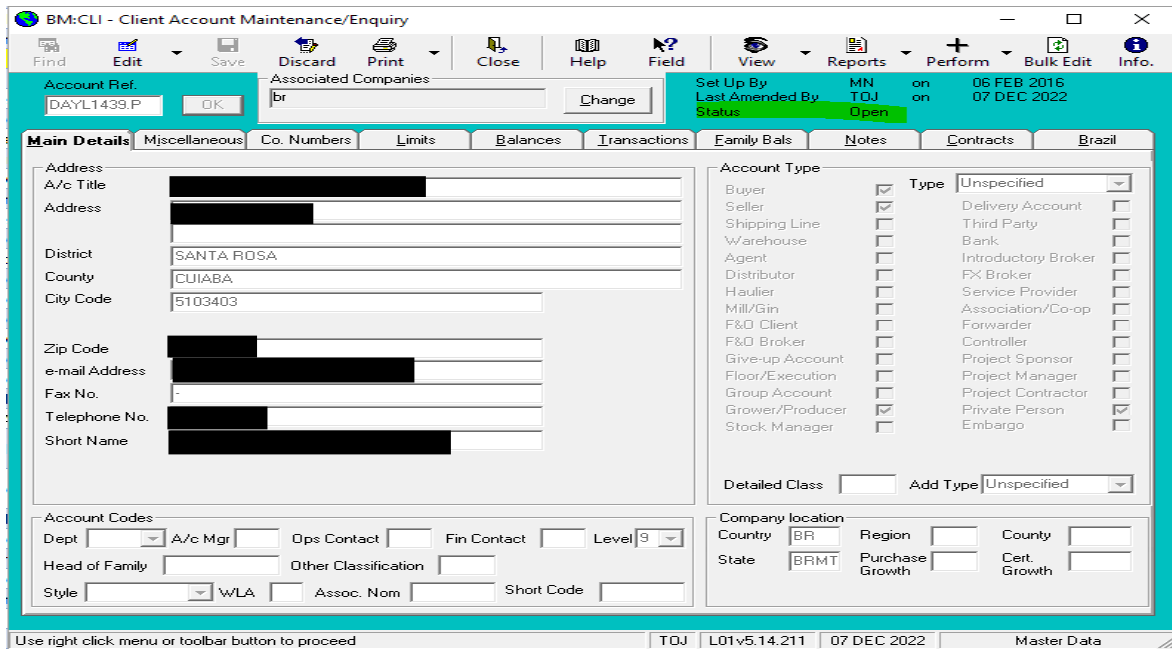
BM:CLI - Client Account Maintenance/Enquiry

Find | Edit | Save | Discard | Print | Close | Help | Field | View | Reports | Perform | Bulk Edit | Info.

Account Ref.
DAYL1439.P
OK

Associated Companies
br
Change

Set Up By MN on 06 FEB 2016
Last Amended By TOJ on 07 DEC 2022
Status Open

Main Details | Miscellaneous | Co. Numbers | Limits | Balances | Transactions | Family Bals | Notes | Contracts | Brazil

Address
A/c Title
Address
District SANTA ROSA
County CUIABA
City Code 5103403
Zip Code
e-mail Address
Fax No. -
Telephone No.
Short Name

Account Type
Type Unspecified
Buyer
Seller
Shipping Line
Warehouse
Agent
Distributor
Haulier
Mill/Gin
F&O Client
F&O Broker
Give-up Account
Floor/Execution
Group Account
Grower/Producer
Stock Manager
Delivery Account
Third Party
Bank
Introductory Broker
FX Broker
Service Provider
Association/Co-op
Forwarder
Controller
Project Sponsor
Project Manager
Project Contractor
Private Person
Embargo

Detailed Class
Add Type Unspecified

Account Codes
Dept
A/c Mgr
Ops Contact
Fin Contact
Level 9
Head of Family
Other Classification
Style
WLA
Assoc. Nom
Short Code

Company location
Country BR
Region
County
State BRMT
Purchase Growth
Cert. Growth

Use right click menu or toolbar button to proceed | TOJ | L01v5.14.211 | 07 DEC 2022 | Master Data